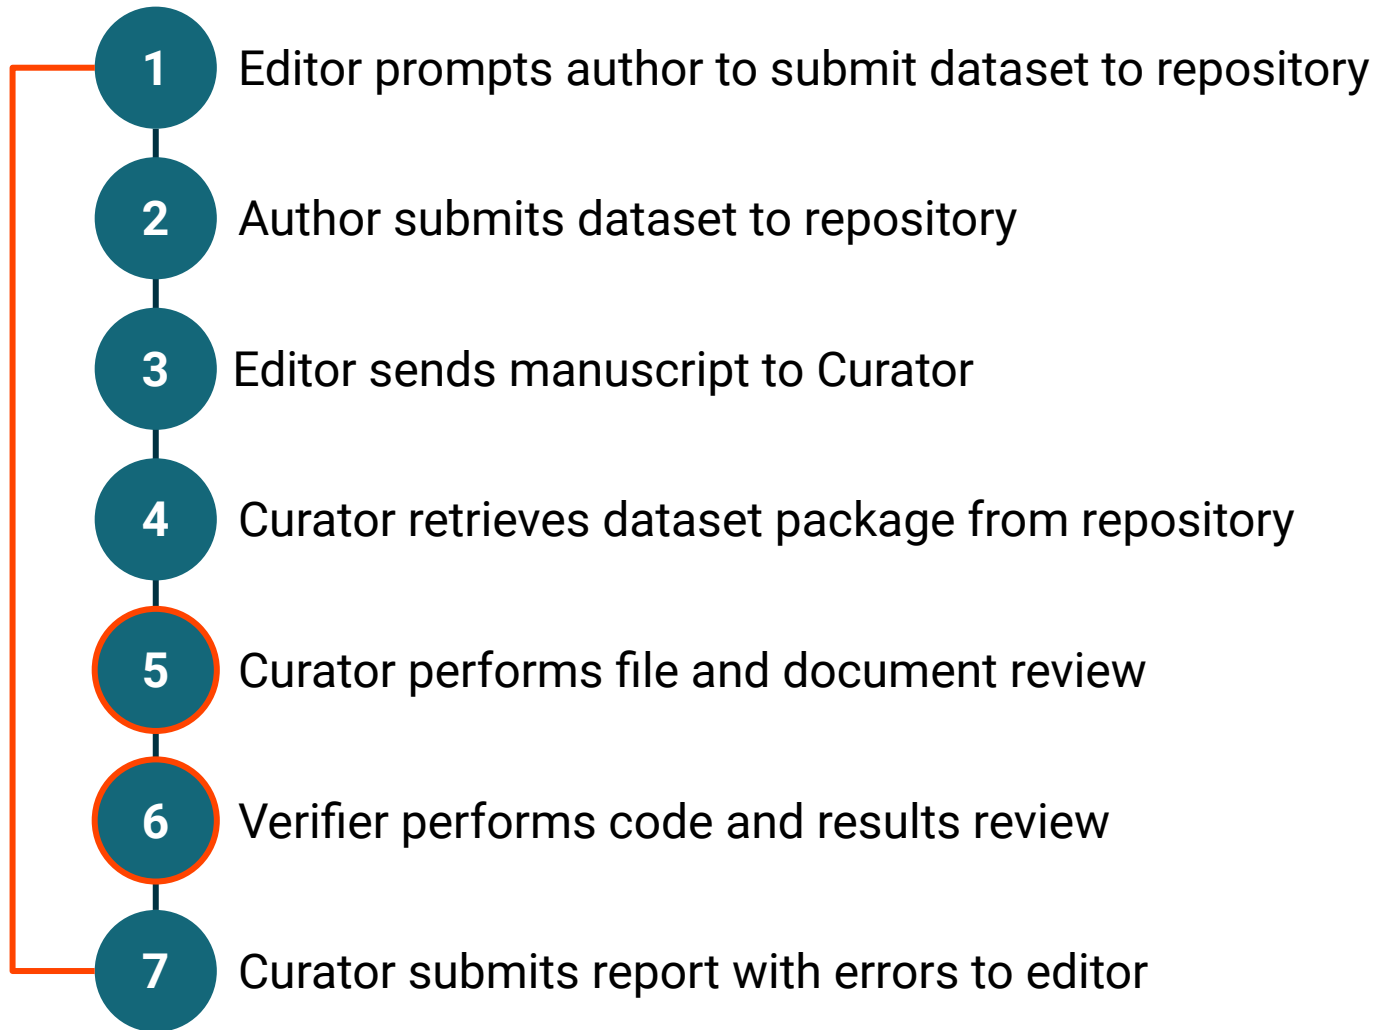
1 Editor prompts author to submit dataset to repository

2 Author submits dataset to repository

3 Editor sends manuscript to Curator

4 Curator retrieves dataset package from repository

5 Curator performs file and document review

6 Verifier performs code and results review

7 Curator submits report with errors to editor